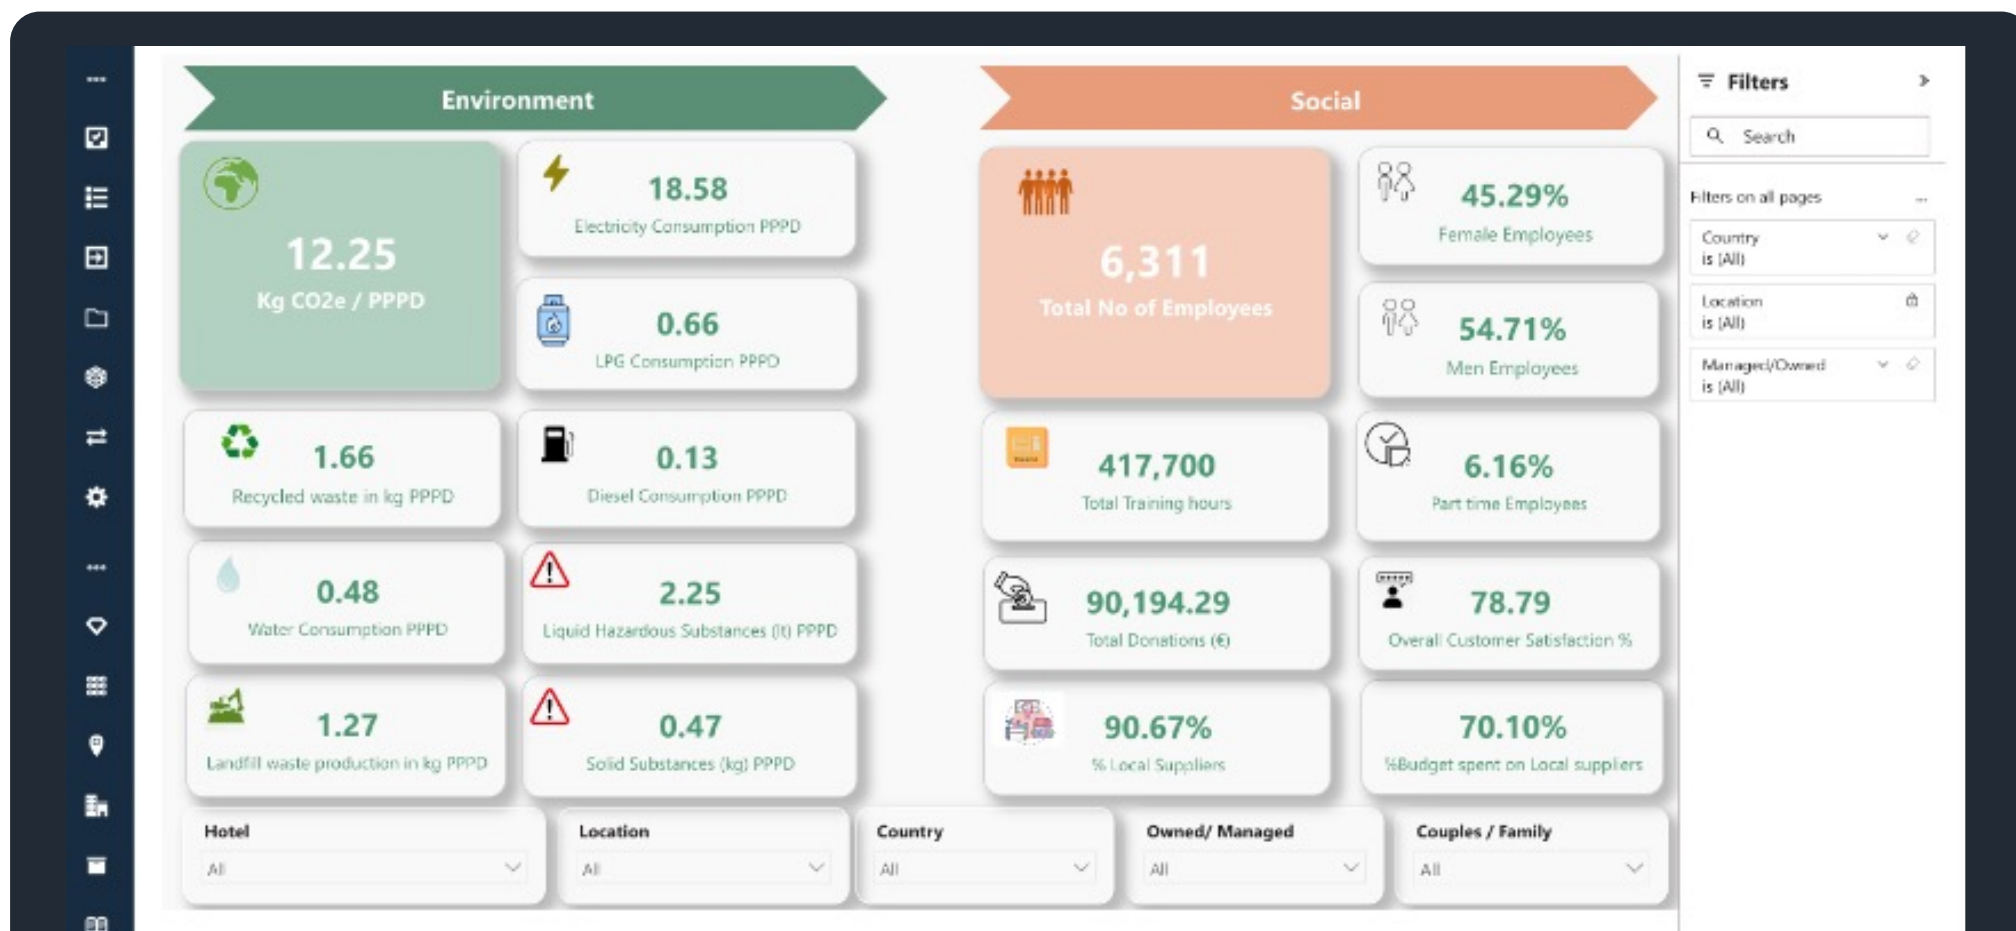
Environment

12.25
Kg CO2e / PPPD

18.58
Electricity Consumption PPPD

0.66
LPG Consumption PPPD

1.66
Recycled waste in kg PPPD

0.13
Diesel Consumption PPPD

0.48
Water Consumption PPPD

2.25
Liquid Hazardous Substances (lt) PPPD

1.27
Landfill waste production in kg PPPD

0.47
Solid Substances (kg) PPPD

Social

6,311
Total No of Employees

45.29%
Female Employees

54.71%
Men Employees

417,700
Total Training hours

6.16%
Part time Employees

90,194.29
Total Donations (€)

78.79
Overall Customer Satisfaction %

90.67%
% Local Suppliers

70.10%
%Budget spent on Local suppliers

Hotel
All

Location
All

Country
All

Owned/ Managed
All

Couples / Family
All

Filters

Search

Filters on all pages

Country
is (All)

Location
is (All)

Managed/Owned
is (All)